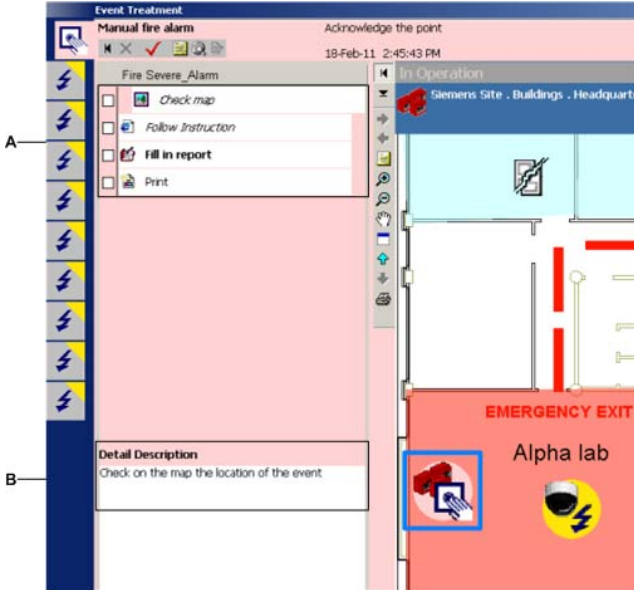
Event Treatment

Manual fire alarm

Acknowledge the point

18-Feb-11 2:45:43 PM

Fire Severe_Alarm

Check map

Follow Instruction

Fill in report

Print

In Operation

Siemens Site . Buildings . Headquart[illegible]

A

B

Detail Description

Check on the map the location of the event

EMERGENCY EXIT

Alpha lab